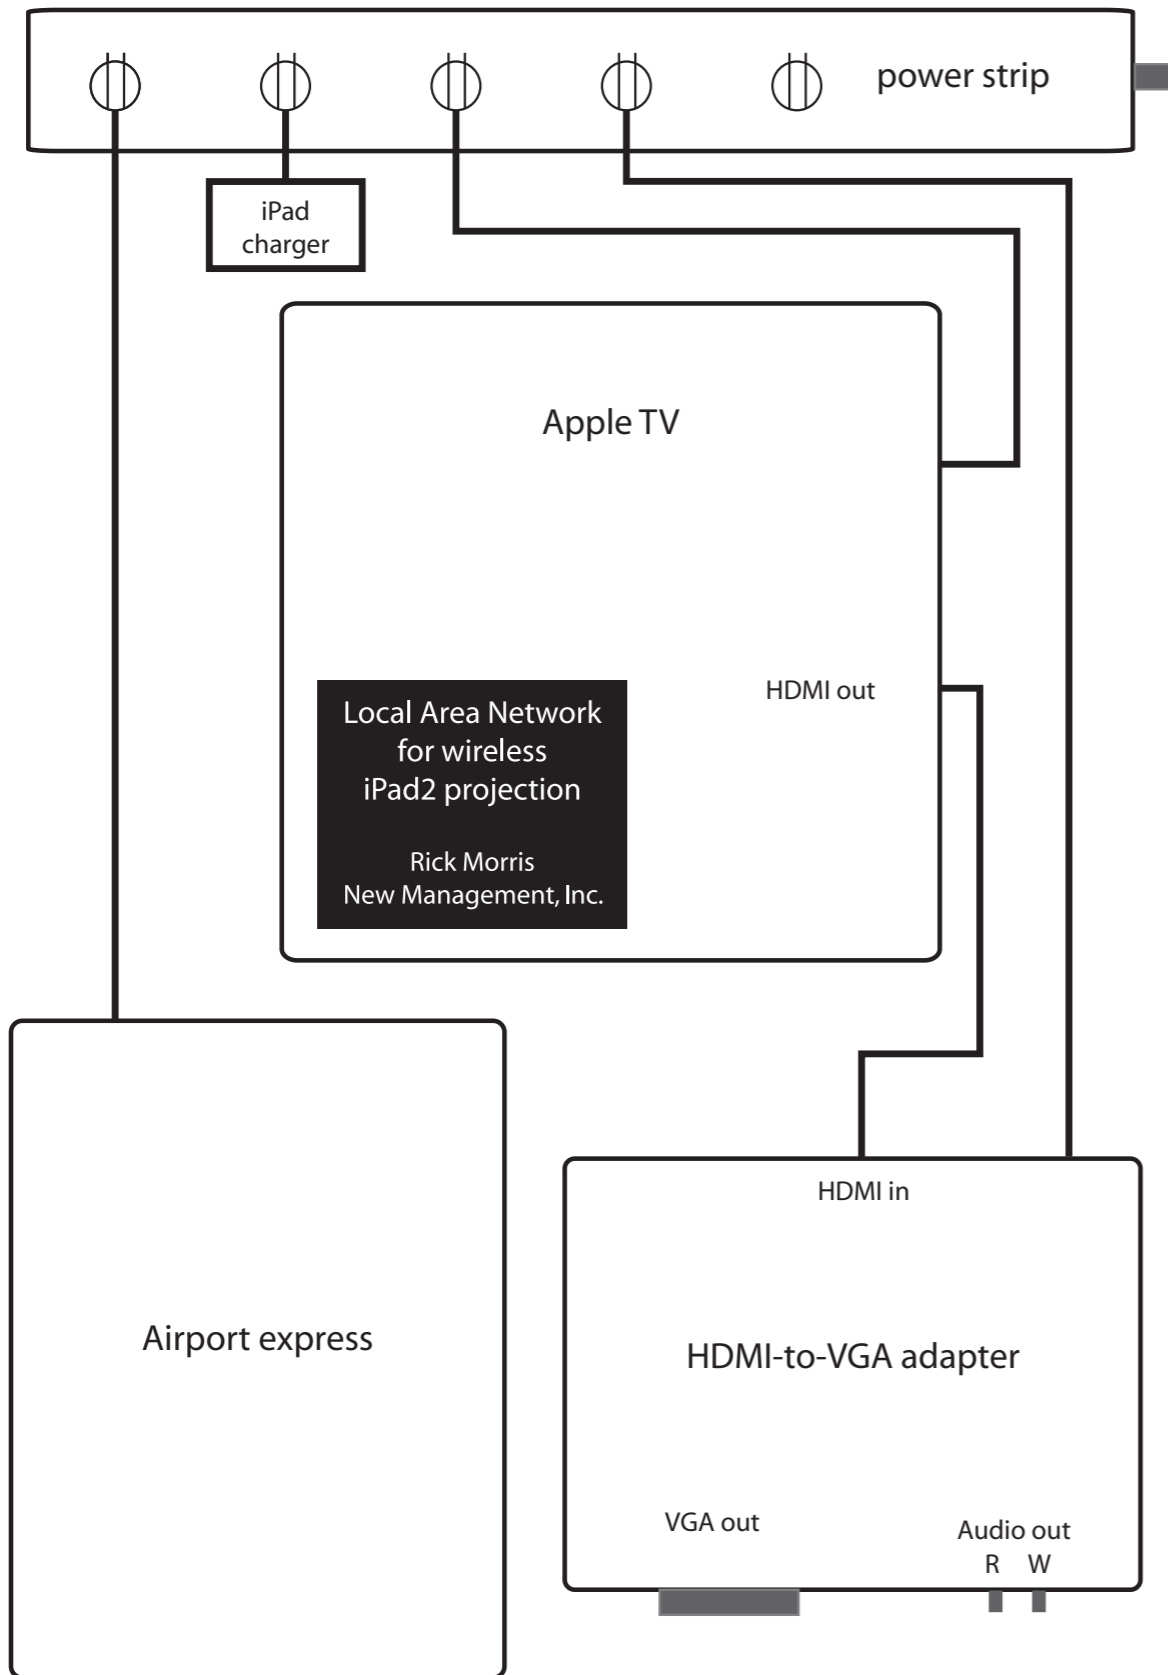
power strip

iPad charger

Apple TV

HDMI out

Local Area Network for wireless iPad2 projection

Rick Morris
New Management, Inc.

Airport express

HDMI in

HDMI-to-VGA adapter

VGA out

Audio out
R W